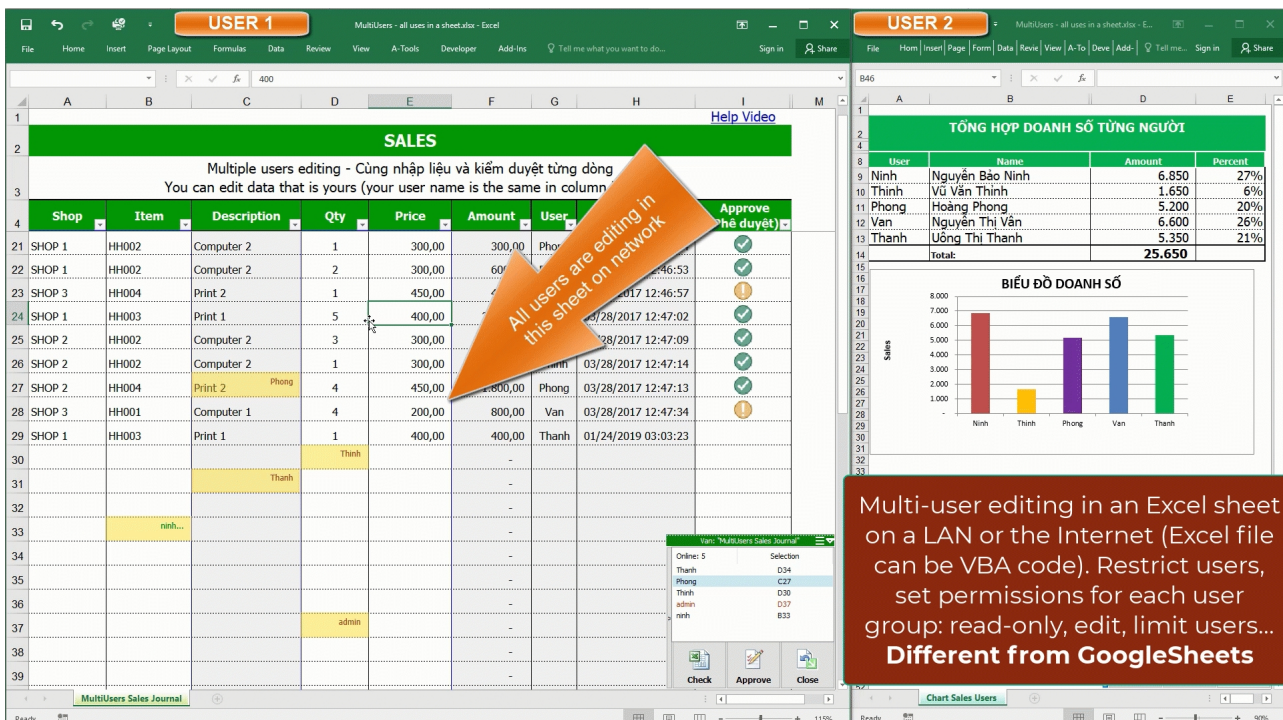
USER 1

MultiUsers - all uses in a sheet.xlsx - Excel

File Home Insert Page Layout Formulas Data Review View A-Tools Developer Add-Ins Tell me what you want to do... Sign in Share

400

Help Video

SALES

Multiple users editing - Cùng nhập liệu và kiểm duyệt từng dòng
You can edit data that is yours (your user name is the same in column

| | Shop | Item | Description | Qty | Price | Amount | User | | Approve (Phê duyệt) |
|---|---|---|---|---|---|---|---|---|---|
| 21 | SHOP 1 | HH002 | Computer 2 | 1 | 300,00 | 300,00 | Pho | | |
| 22 | SHOP 1 | HH002 | Computer 2 | 2 | 300,00 | 600 | | 2:46:53 | |
| 23 | SHOP 3 | HH004 | Print 2 | 1 | 450,00 | | | 2017 12:46:57 | |
| 24 | SHOP 1 | HH003 | Print 1 | 5 | 400,00 | | | 03/28/2017 12:47:02 | |
| 25 | SHOP 2 | HH002 | Computer 2 | 3 | 300,00 | | | 03/28/2017 12:47:09 | |
| 26 | SHOP 2 | HH002 | Computer 2 | 1 | 300,00 | | | 03/28/2017 12:47:14 | |
| 27 | SHOP 2 | HH004 | Print 2 Phong | 4 | 450,00 | 1.800,00 | Phong | 03/28/2017 12:47:13 | |
| 28 | SHOP 3 | HH001 | Computer 1 | 4 | 200,00 | 800,00 | Van | 03/28/2017 12:47:34 | |
| 29 | SHOP 1 | HH003 | Print 1 | 1 | 400,00 | 400,00 | Thanh | 01/24/2019 03:03:23 | |
| 30 | | | | Thinh | | - | | | |
| 31 | | | Thanh | | | - | | | |
| 32 | | | | | | - | | | |
| 33 | | ninh... | | | | - | | | |
| 34 | | | | | | - | | | |
| 35 | | | | | | - | | | |
| 36 | | | | | | - | | | |
| 37 | | | | admin | | - | | | |
| 38 | | | | | | - | | | |
| 39 | | | | | | - | | | |

All users are editing in this sheet on network

Van: "MultiUsers Sales Journal"
| Online: 5 | Selection |
|---|---|
| Thanh | D34 |
| Phong | C27 |
| Thinh | D30 |
| admin | D37 |
| ninh | B33 |

Check Approve Close

MultiUsers Sales Journal

Ready 115%

USER 2

MultiUsers - all uses in a sheet.xlsx - E...

File Hom Insert Page Form Data Revie View A-To Deve Add- Tell me... Sign in Share

B46

TỔNG HỢP DOANH SỐ TỪNG NGƯỜI

| User | Name | Amount | Percent |
|---|---|---|---|
| Ninh | Nguyễn Bảo Ninh | 6.850 | 27% |
| Thinh | Vũ Văn Thinh | 1.650 | 6% |
| Phong | Hoàng Phong | 5.200 | 20% |
| Van | Nguyễn Thị Vân | 6.600 | 26% |
| Thanh | Uông Thị Thanh | 5.350 | 21% |
| | Total: | 25.650 | |

BIỂU ĐỒ DOANH SỐ

Sales

8.000 7.000 6.000 5.000 4.000 3.000 2.000 1.000 -

Ninh Thinh Phong Van Thanh

Multi-user editing in an Excel sheet on a LAN or the Internet (Excel file can be VBA code). Restrict users, set permissions for each user group: read-only, edit, limit users...
**Different from GoogleSheets**

Chart Sales Users

Ready 90%